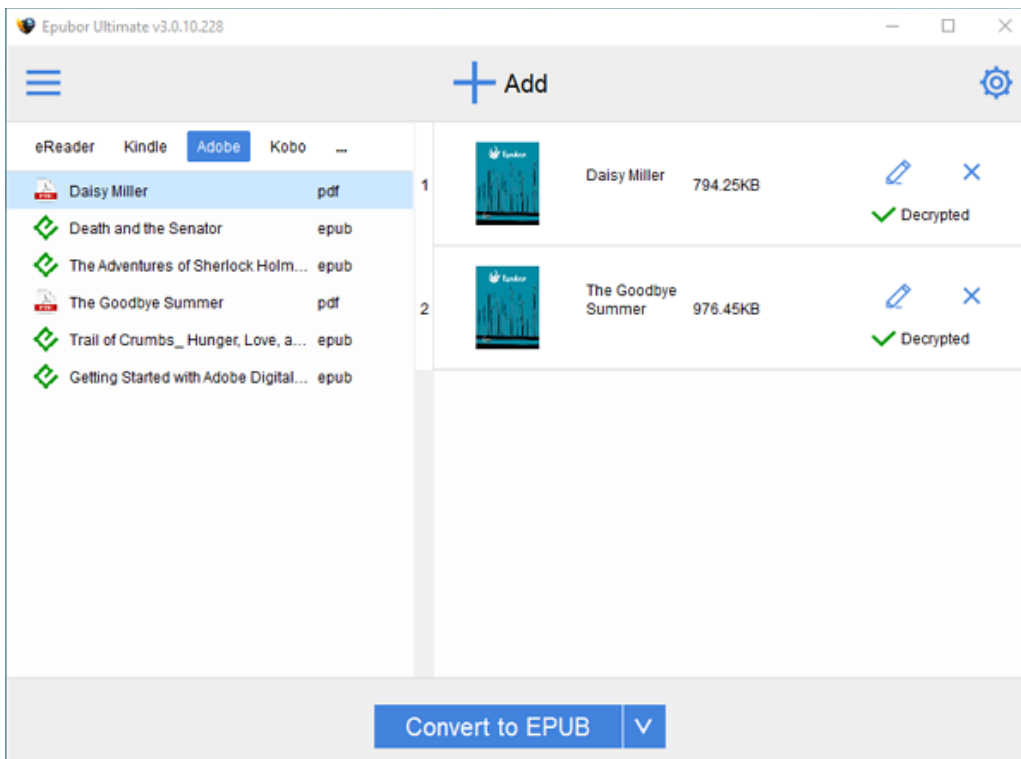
Epubor Ultimate v3.0.10.228

Add

eReader Kindle Adobe Kobo ...

Daisy Miller pdf
Death and the Senator epub
The Adventures of Sherlock Holm... epub
The Goodbye Summer pdf
Trail of Crumbs_ Hunger, Love, a... epub
Getting Started with Adobe Digital... epub

1 Epubor Daisy Miller 794.25KB Decrypted

2 Epubor The Goodbye Summer 976.45KB Decrypted

Convert to EPUB